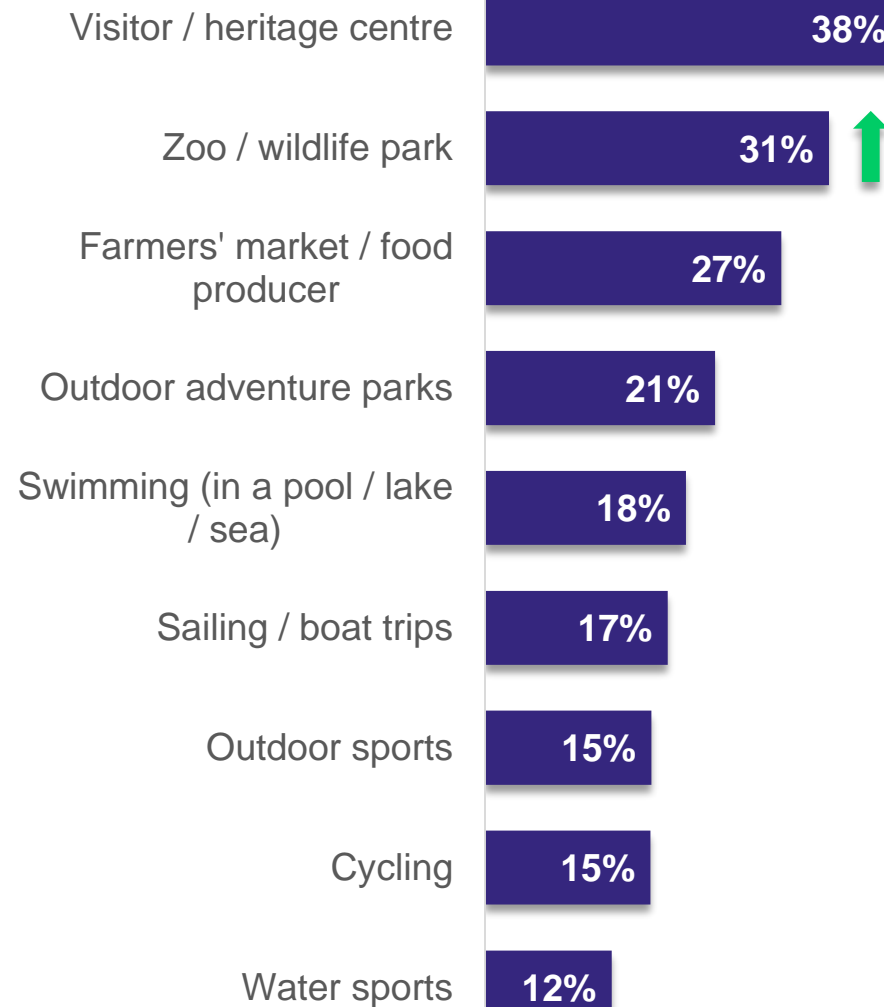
Visitor / heritage centre 38%

Zoo / wildlife park 31%

Farmers' market / food producer 27%

Outdoor adventure parks 21%

Swimming (in a pool / lake / sea) 18%

Sailing / boat trips 17%

Outdoor sports 15%

Cycling 15%

Water sports 12%